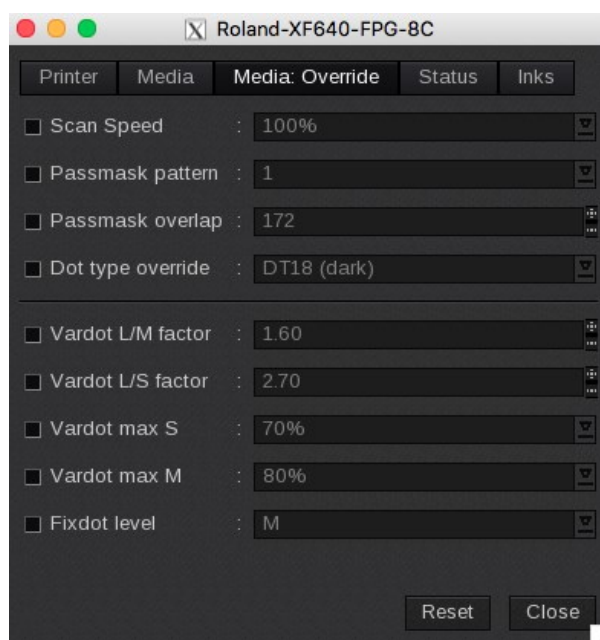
Roland-XF640-FPG-8C

Printer | Media | Media: Override | Status | Inks

Scan Speed : 100%

Passmask pattern : 1

Passmask overlap : 172

Dot type override : DT18 (dark)

Vardot L/M factor : 1.60

Vardot L/S factor : 2.70

Vardot max S : 70%

Vardot max M : 80%

Fixdot level : M

Reset Close